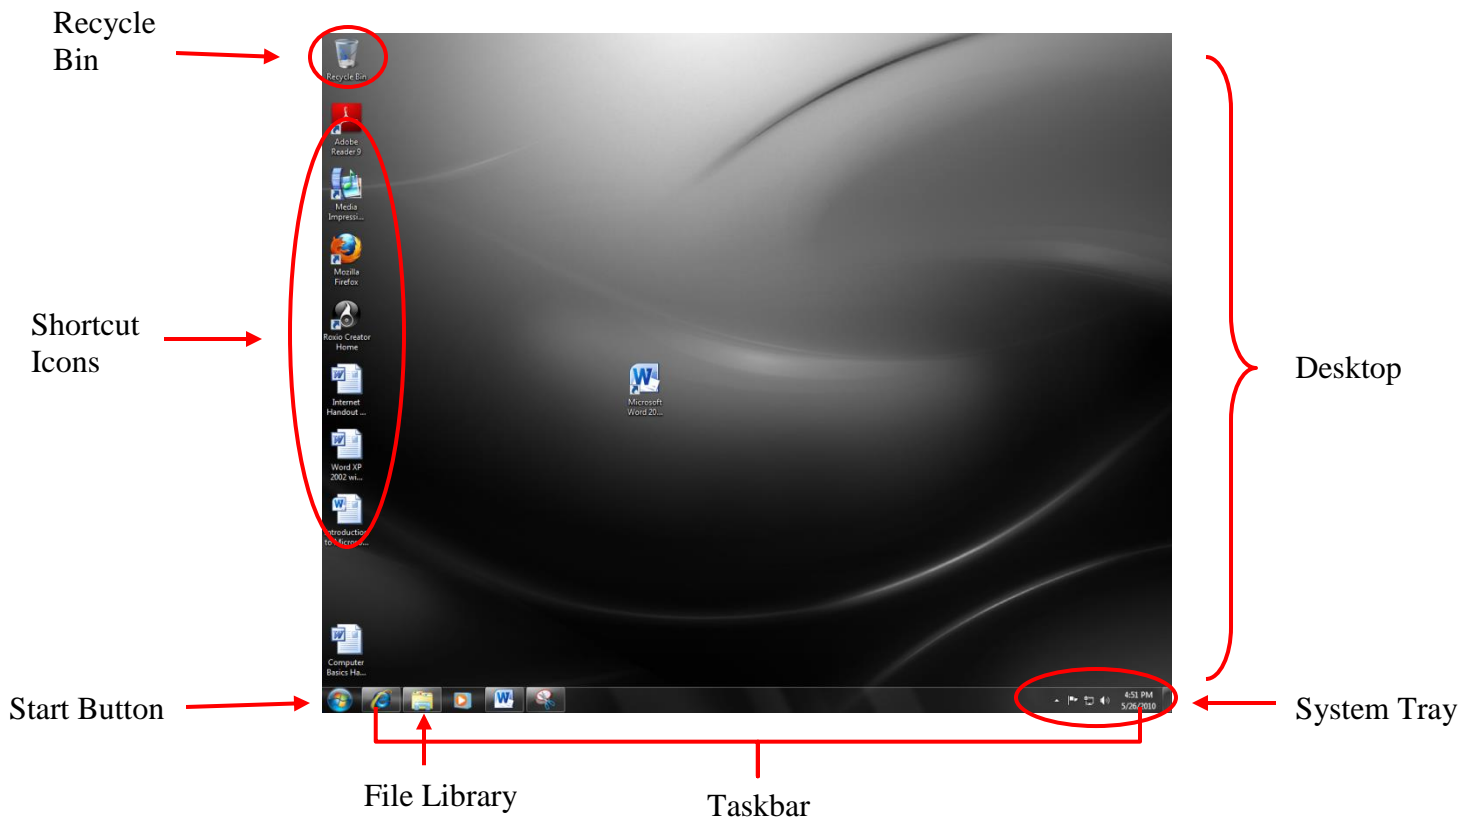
Recycle Bin

Recycle Bin

Adobe Reader 9

Media Impressi...

Mozilla Firefox

Roxio Creator Home

Internet Handout ...

Word XP 2002 wi...

Introduction to Micros...

Computer Basics Ha...

Microsoft Word 20...

Shortcut Icons

Desktop

Start Button

4:51 PM
5/26/2010

System Tray

File Library

Taskbar